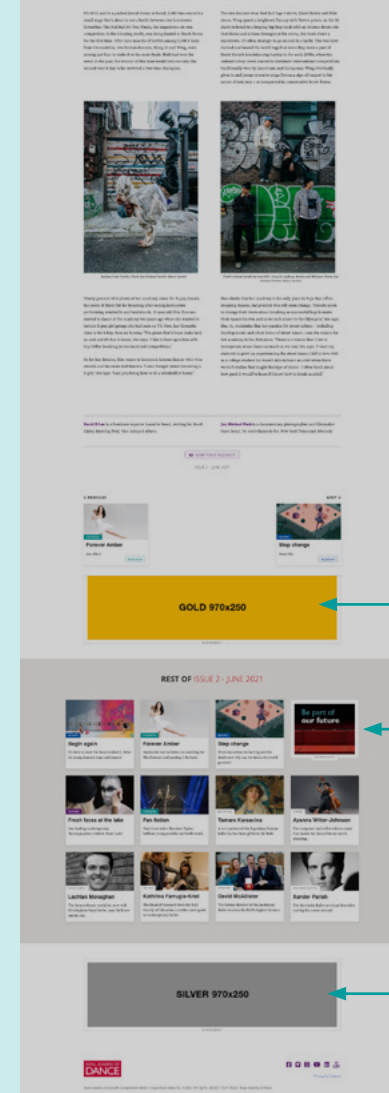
GOLD 970x250

REST OF ISSUE 2 - JUNE 2021

Begin again

Forever Amber

Step change

Be part of our future

Fresh faces at the lake

Fan Notes

Tamara Karsavina

Ayanna Witter-Johnson

Lachlan Monaghan

Kathrina Farrugia-Kriel

David McAllister

Xander Parish

SILVER 970x250

DANCE

Forever Amber

Step change